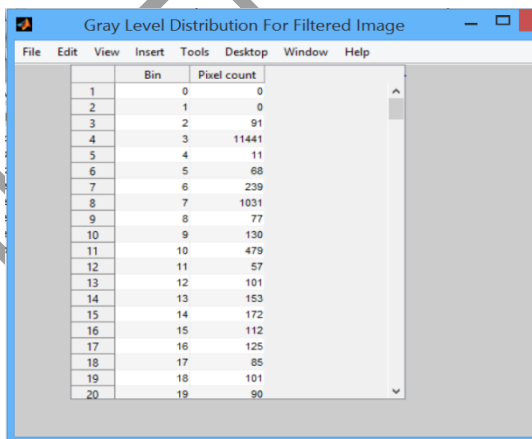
Gray Level Distribution For Filtered Image

File Edit View Insert Tools Desktop Window Help

| | Bin | Pixel count |
|---|---|---|
| 1 | 0 | 0 |
| 2 | 1 | 0 |
| 3 | 2 | 91 |
| 4 | 3 | 11441 |
| 5 | 4 | 11 |
| 6 | 5 | 68 |
| 7 | 6 | 239 |
| 8 | 7 | 1031 |
| 9 | 8 | 77 |
| 10 | 9 | 130 |
| 11 | 10 | 479 |
| 12 | 11 | 57 |
| 13 | 12 | 101 |
| 14 | 13 | 153 |
| 15 | 14 | 172 |
| 16 | 15 | 112 |
| 17 | 16 | 125 |
| 18 | 17 | 85 |
| 19 | 18 | 101 |
| 20 | 19 | 90 |